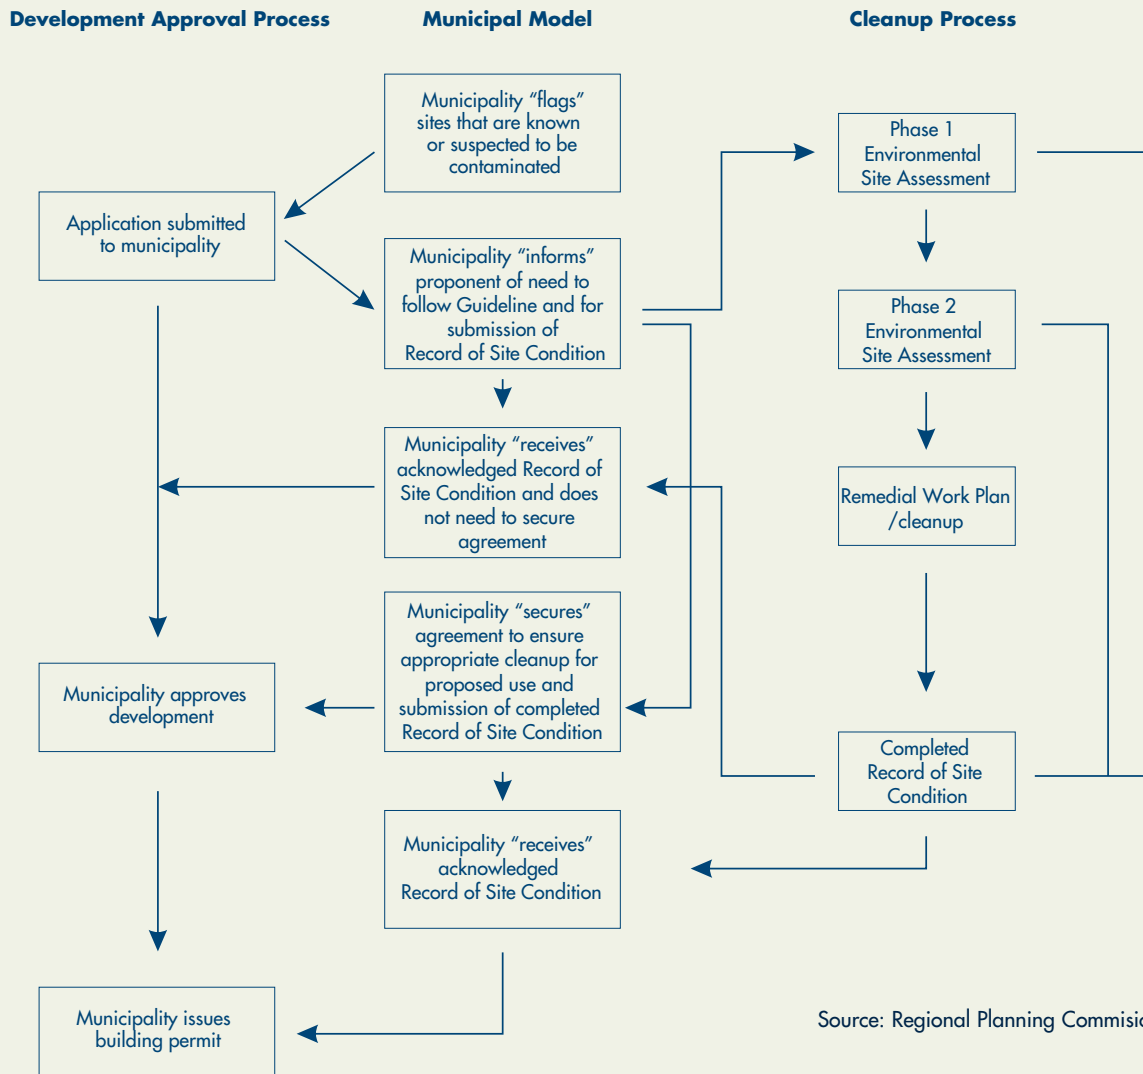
Development Approval Process

Municipal Model

Cleanup Process

Municipality "flags" sites that are known or suspected to be contaminated

Application submitted to municipality

Municipality "informs" proponent of need to follow Guideline and for submission of Record of Site Condition

Phase 1 Environmental Site Assessment

Phase 2 Environmental Site Assessment

Municipality "receives" acknowledged Record of Site Condition and does not need to secure agreement

Remedial Work Plan /cleanup

Municipality "secures" agreement to ensure appropriate cleanup for proposed use and submission of completed Record of Site Condition

Municipality approves development

Completed Record of Site Condition

Municipality "receives" acknowledged Record of Site Condition

Municipality issues building permit

Source: Regional Planning Commissi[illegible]